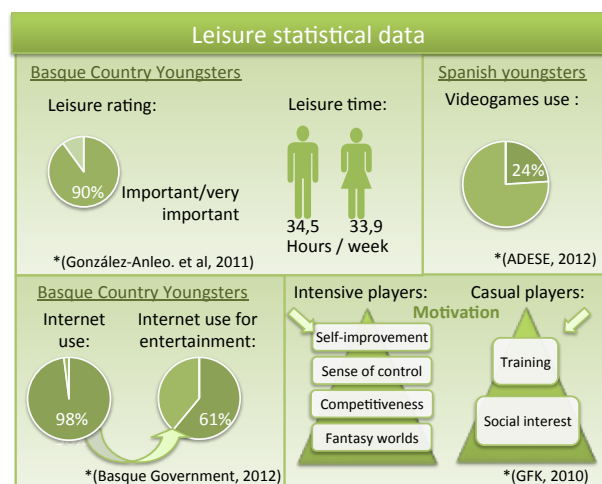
Leisure statistical data

Basque Country Youngsters

Leisure rating:

90%

Important/very important

Leisure time:

34,5

33,9

Hours / week

*(González-Anleo. et al, 2011)

Spanish youngsters

Videogames use :

24%

*(ADESE, 2012)

Basque Country Youngsters

Internet use:

98%

Internet use for entertainment:

61%

*(Basque Government, 2012)

Intensive players:

Casual players:

Motivation

Self-improvement

Sense of control

Competitiveness

Fantasy worlds

Training

Social interest

*(GFK, 2010)